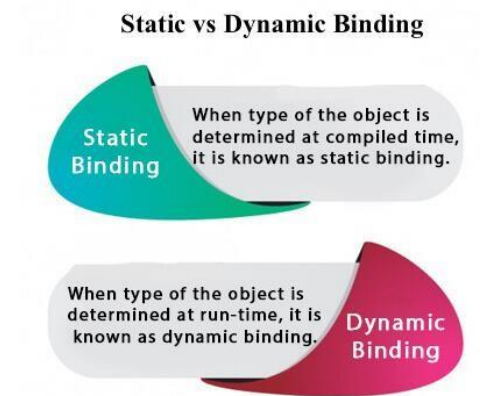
Static vs Dynamic Binding

Static Binding

When type of the object is determined at compiled time, it is known as static binding.

When type of the object is determined at run-time, it is known as dynamic binding.

Dynamic Binding